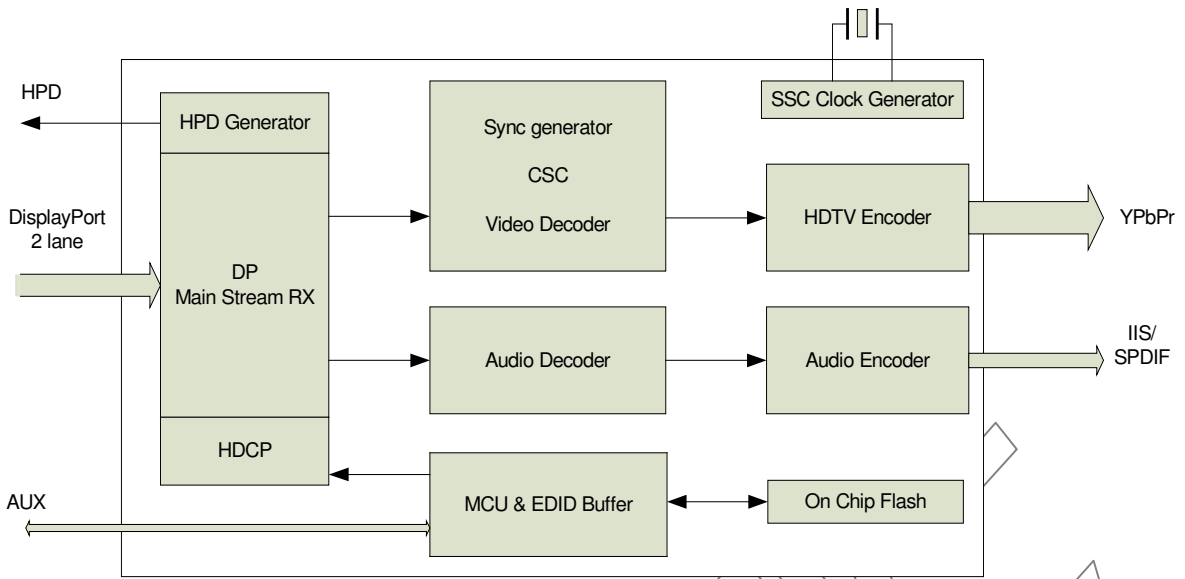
SSC Clock Generator

HPD

HPD Generator

DisplayPort
2 lane

DP
Main Stream RX

HDCP

Sync generator

CSC

Video Decoder

HDTV Encoder

YPbPr

Audio Decoder

Audio Encoder

IIS/
SPDIF

AUX

MCU & EDID Buffer

On Chip Flash